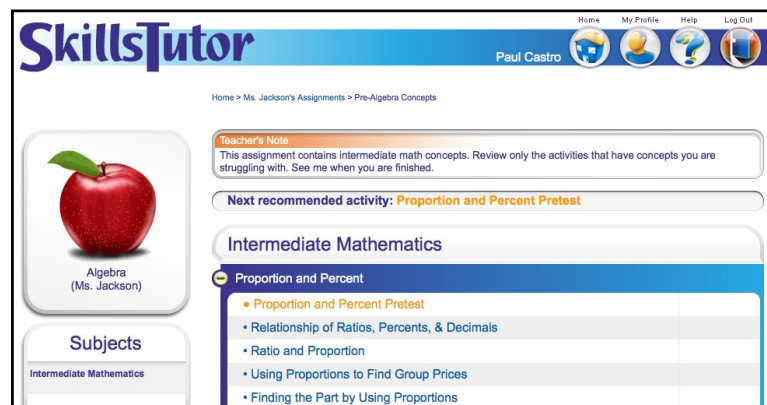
SkillsTutor

Home My Profile Help Log Out

Paul Castro

Home > Ms. Jackson's Assignments > Pre-Algebra Concepts

Teacher's Note
This assignment contains intermediate math concepts. Review only the activities that have concepts you are struggling with. See me when you are finished.

Next recommended activity: Proportion and Percent Pretest

Algebra
(Ms. Jackson)

Intermediate Mathematics

Proportion and Percent

• Proportion and Percent Pretest
• Relationship of Ratios, Percents, & Decimals
• Ratio and Proportion
• Using Proportions to Find Group Prices
• Finding the Part by Using Proportions

Subjects

Intermediate Mathematics